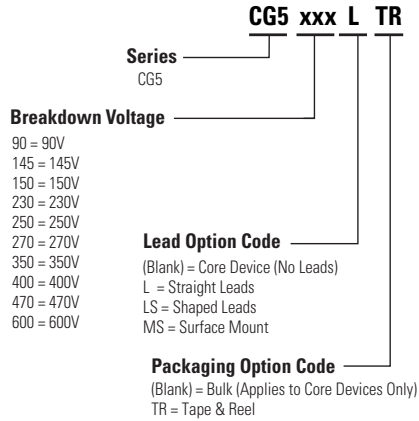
CG5 xxx L TR

Series
CG5

Breakdown Voltage
90 = 90V
145 = 145V
150 = 150V
230 = 230V
250 = 250V
270 = 270V
350 = 350V
400 = 400V
470 = 470V
600 = 600V

Lead Option Code
(Blank) = Core Device (No Leads)
L = Straight Leads
LS = Shaped Leads
MS = Surface Mount

Packaging Option Code
(Blank) = Bulk (Applies to Core Devices Only)
TR = Tape & Reel